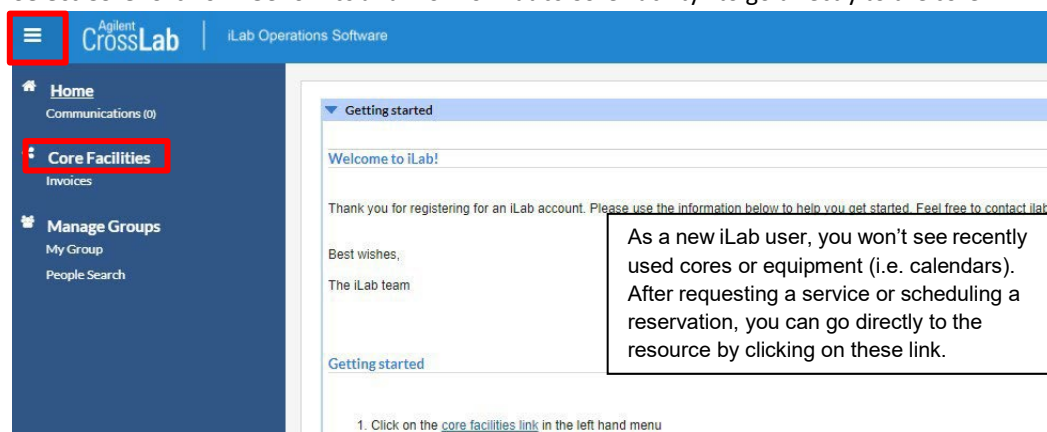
Agilent CrossLab | iLab Operations Software

Home
Communications (0)

Core Facilities
Invoices

Manage Groups
My Group
People Search

Getting started

Welcome to iLab!

Thank you for registering for an iLab account. Please use the information below to help you get started. Feel free to contact ilab

Best wishes,

The iLab team

Getting started

1. Click on the core facilities link in the left hand menu

As a new iLab user, you won't see recently used cores or equipment (i.e. calendars). After requesting a service or scheduling a reservation, you can go directly to the resource by clicking on these link.